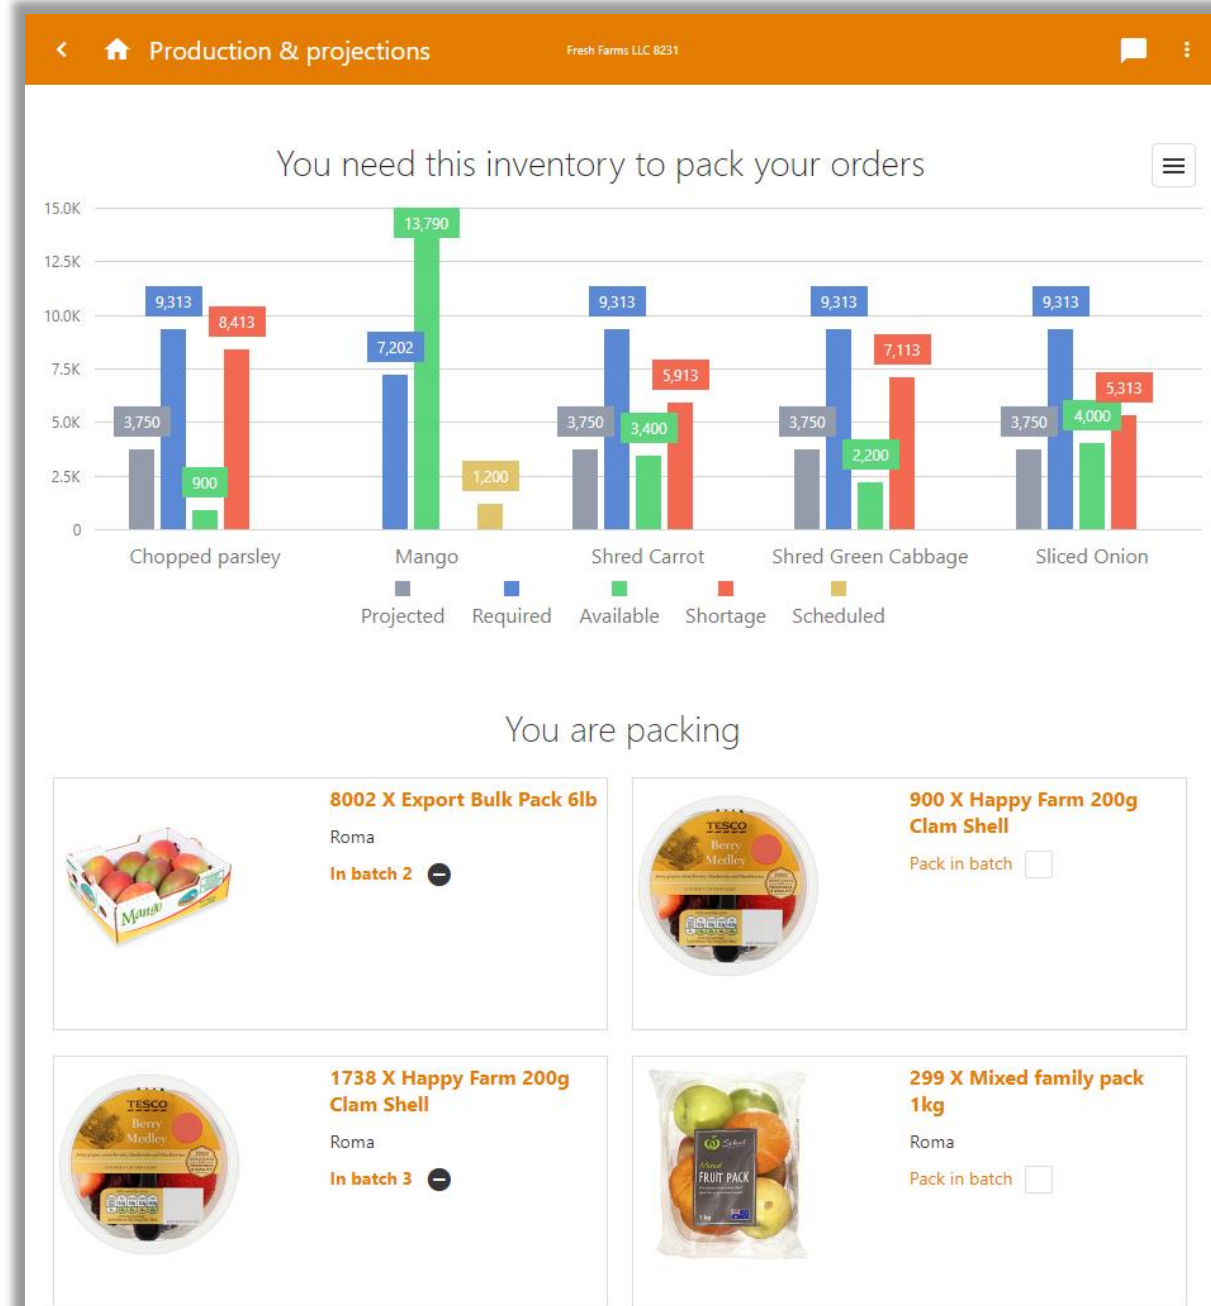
Production & projections

Fresh Farms LLC 8231

You need this inventory to pack your orders

15.0K
12.5K
10.0K
7.5K
5.0K
2.5K
0

3,750 9,313 900 8,413
Chopped parsley

7,202 13,790 1,200
Mango

3,750 9,313 3,400 5,913
Shred Carrot

3,750 9,313 2,200 7,113
Shred Green Cabbage

3,750 9,313 4,000 5,313
Sliced Onion

Projected Required Available Shortage Scheduled

You are packing

8002 X Export Bulk Pack 6lb
Roma
In batch 2

900 X Happy Farm 200g Clam Shell
Pack in batch

1738 X Happy Farm 200g Clam Shell
Roma
In batch 3

299 X Mixed family pack 1kg
Roma
Pack in batch